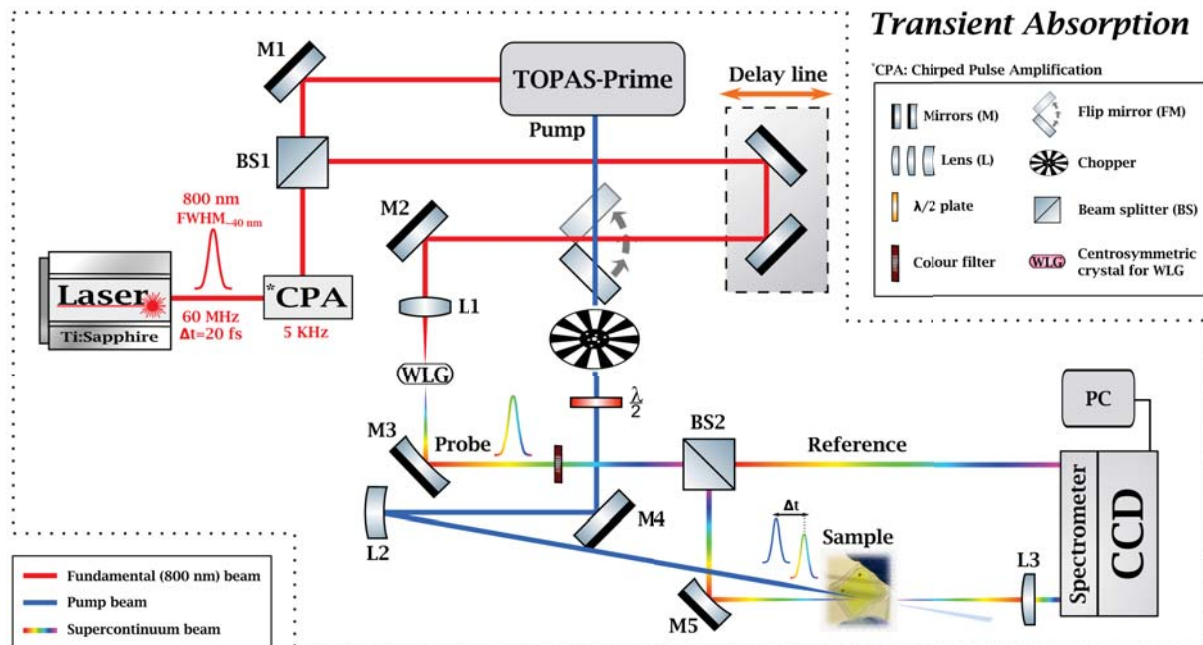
Transient Absorption

*CPA: Chirped Pulse Amplification

Mirrors (M)
Flip mirror (FM)
Lens (L)
Chopper
λ/2 plate
Beam splitter (BS)
Colour filter
WLG
Centrosymmetric crystal for WLG

M1
TOPAS-Prime
Delay line
Pump
BS1
800 nm
FWHM$_{\sim 40\ nm}$
M2
Laser
Ti:Sapphire
60 MHz
Δt=20 fs
*CPA
5 KHz
L1
WLG
$\frac{\lambda}{2}$
PC
M3
Probe
BS2
Reference
L2
M4
Δt
Sample
Spectrometer
CCD
M5
L3

Fundamental (800 nm) beam
Pump beam
Supercontinuum beam